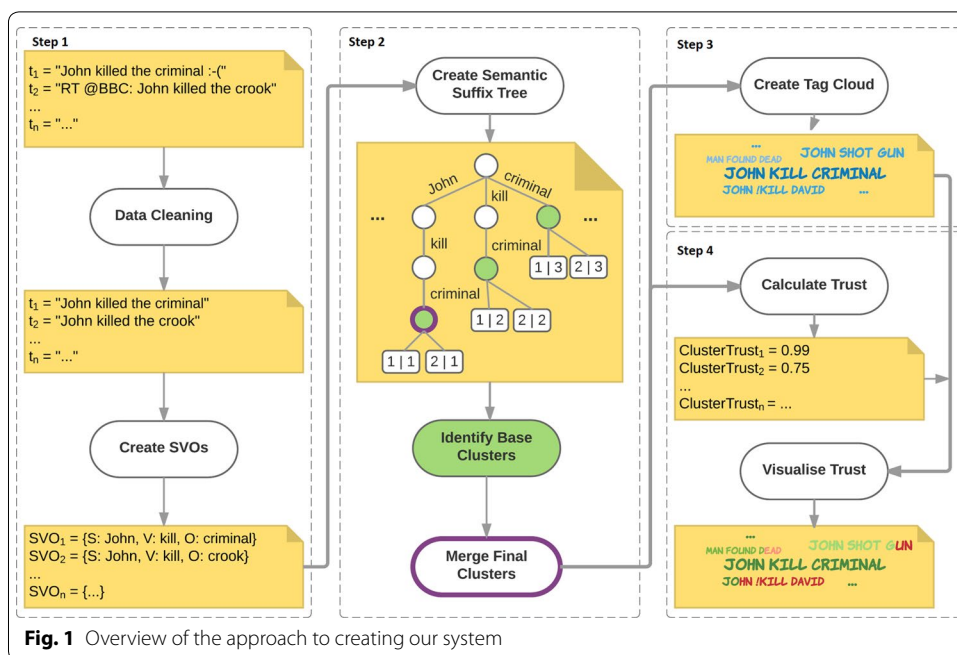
Step 1

$t_1$ = "John killed the criminal :-("
$t_2$ = "RT @BBC: John killed the crook"
...
$t_n$ = "..."

Data Cleaning

$t_1$ = "John killed the criminal"
$t_2$ = "John killed the crook"
...
$t_n$ = "..."

Create SVOs

$SVO_1$ = {S: John, V: kill, O: criminal}
$SVO_2$ = {S: John, V: kill, O: crook}
...
$SVO_n$ = {...}

Step 2

Create Semantic Suffix Tree

... John criminal kill ... kill criminal 1 | 3 2 | 3 criminal 1 | 2 2 | 2 1 | 1 2 | 1

Identify Base Clusters

Merge Final Clusters

Step 3

Create Tag Cloud

...
MAN FOUND DEAD JOHN SHOT GUN
JOHN KILL CRIMINAL
JOHN !KILL DAVID ...

Step 4

Calculate Trust

$ClusterTrust_1$ = 0.99
$ClusterTrust_2$ = 0.75
...
$ClusterTrust_n$ = ...

Visualise Trust

...
MAN FOUND DEAD JOHN SHOT GUN
JOHN KILL CRIMINAL
JOHN !KILL DAVID ...

Fig. 1 Overview of the approach to creating our system